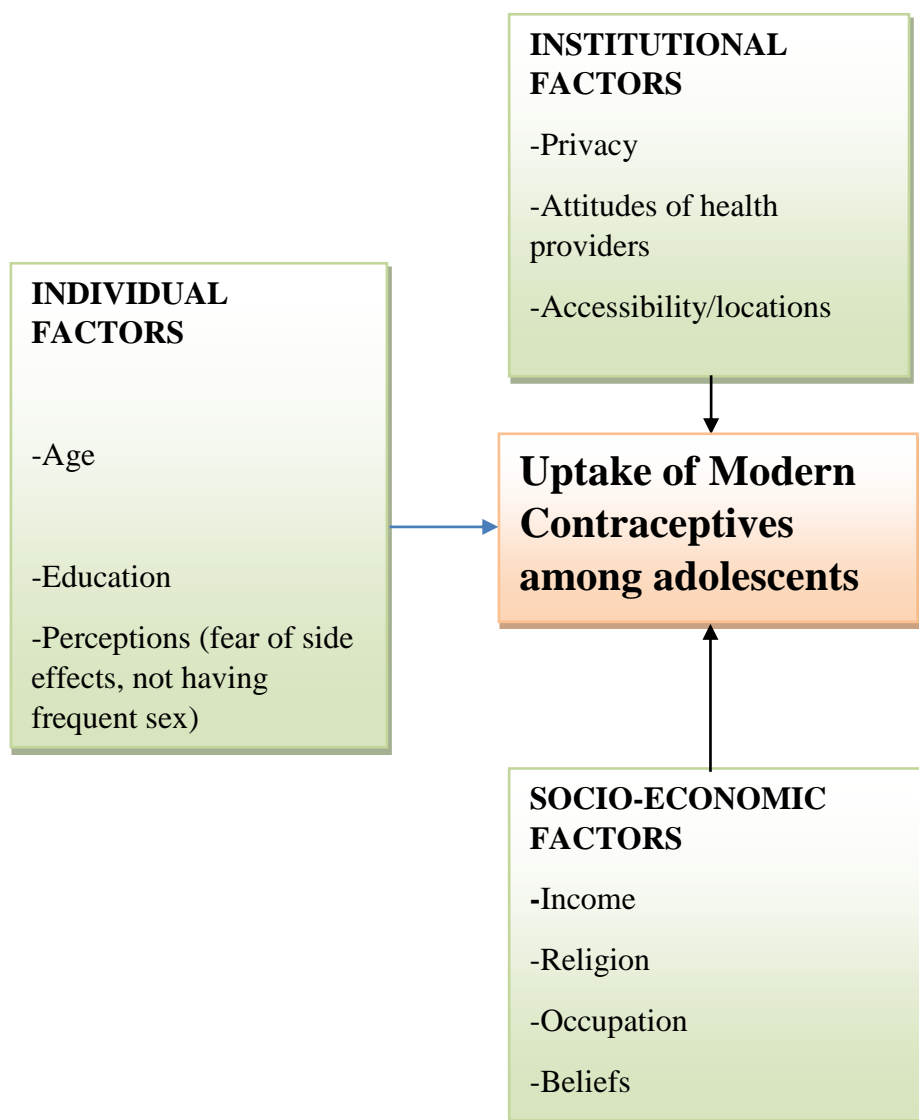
INSTITUTIONAL FACTORS

-Privacy

-Attitudes of health providers

-Accessibility/locations

INDIVIDUAL FACTORS

-Age

-Education

-Perceptions (fear of side effects, not having frequent sex)

Uptake of Modern Contraceptives among adolescents

SOCIO-ECONOMIC FACTORS

-Income

-Religion

-Occupation

-Beliefs